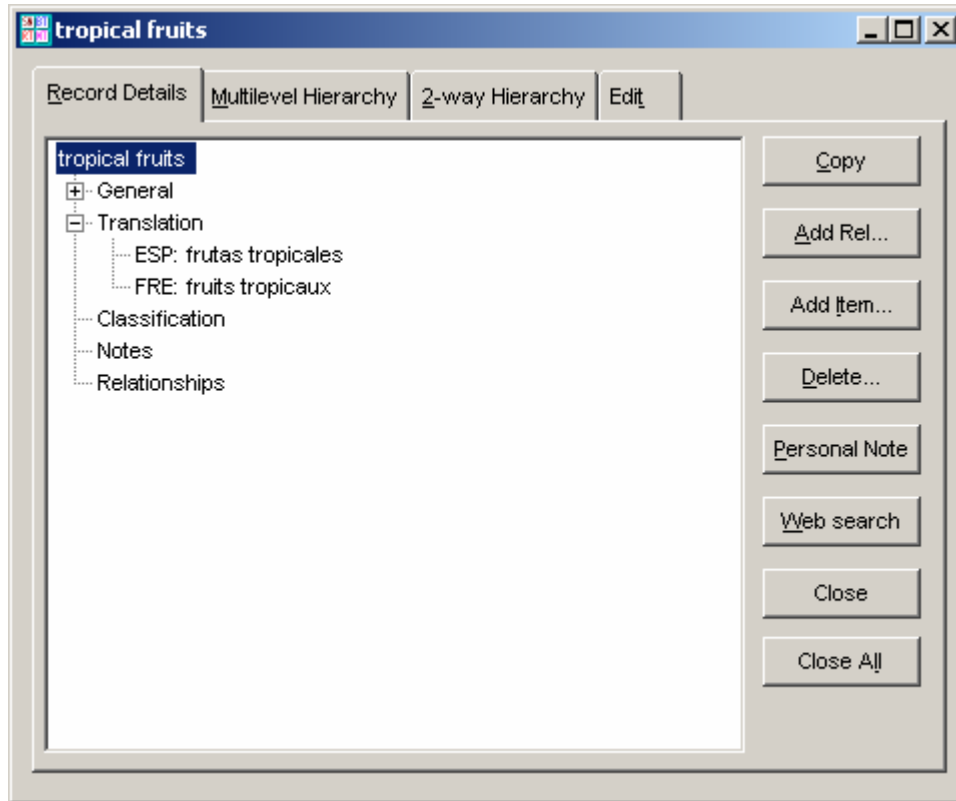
tropical fruits

Record Details | Multilevel Hierarchy | 2-way Hierarchy | Edit

tropical fruits
General
Translation
ESP: frutas tropicales
FRE: fruits tropicaux
Classification
Notes
Relationships

Copy
Add Rel...
Add Item...
Delete...
Personal Note
Web search
Close
Close All